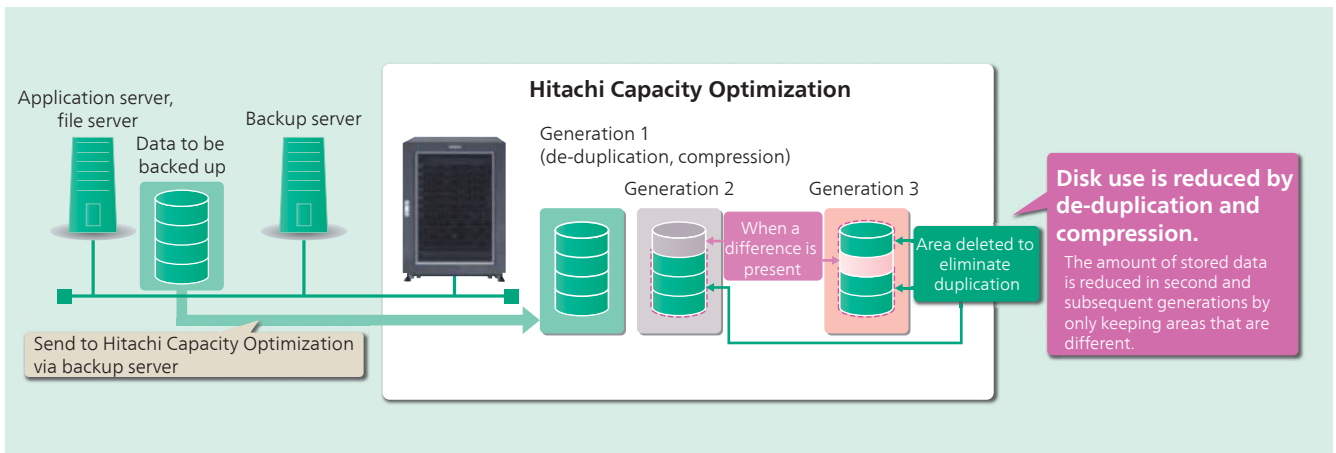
Application server, file server

Data to be backed up

Backup server

Hitachi Capacity Optimization

Generation 1 (de-duplication, compression)

Generation 2

Generation 3

When a difference is present

Area deleted to eliminate duplication

Disk use is reduced by de-duplication and compression.

The amount of stored data is reduced in second and subsequent generations by only keeping areas that are different.

Send to Hitachi Capacity Optimization via backup server